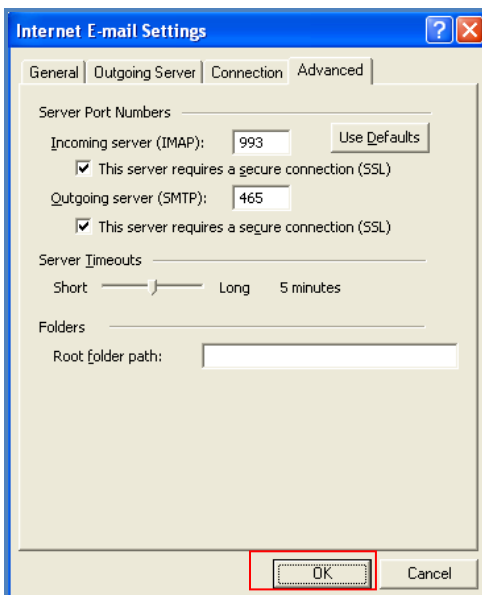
Internet E-mail Settings

?

General | Outgoing Server | Connection | Advanced

Server Port Numbers

Incoming server (IMAP): 993

Use Defaults

This server requires a secure connection (SSL)

Outgoing server (SMTP): 465

This server requires a secure connection (SSL)

Server Timeouts

Short Long 5 minutes

Folders

Root folder path:

OK

Cancel